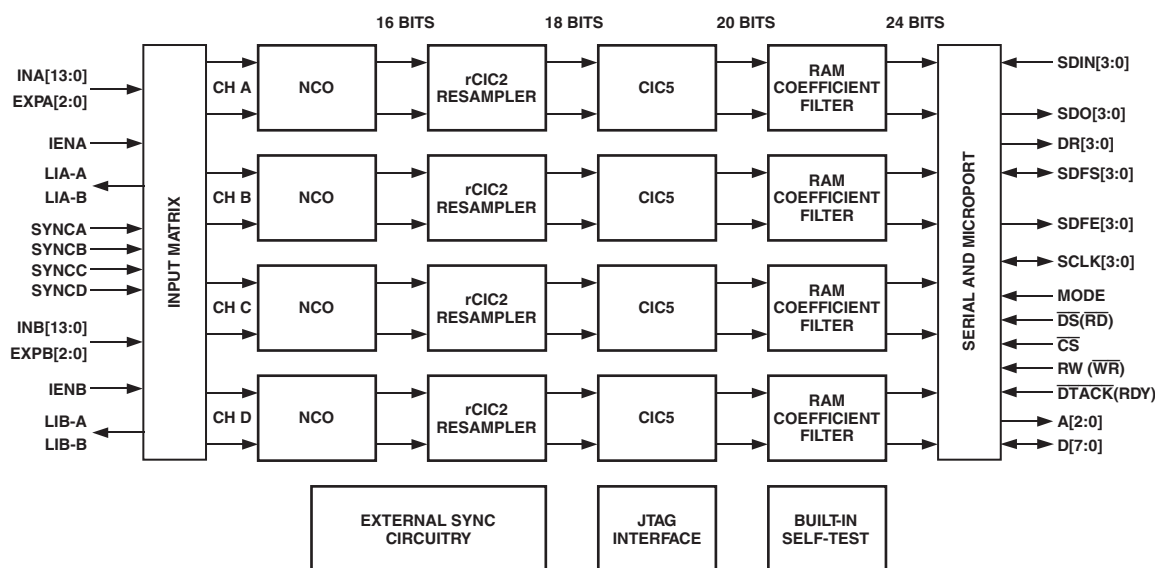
16 BITS
18 BITS
20 BITS
24 BITS

INA[13:0]
EXPA[2:0]
IENA
LIA-A
LIA-B
SYNCA
SYNCB
SYNCC
SYNCD
INB[13:0]
EXPB[2:0]
IENB
LIB-A
LIB-B

INPUT MATRIX

CH A
NCO
rCIC2 RESAMPLER
CIC5
RAM COEFFICIENT FILTER

CH B
NCO
rCIC2 RESAMPLER
CIC5
RAM COEFFICIENT FILTER

CH C
NCO
rCIC2 RESAMPLER
CIC5
RAM COEFFICIENT FILTER

CH D
NCO
rCIC2 RESAMPLER
CIC5
RAM COEFFICIENT FILTER

SERIAL AND MICROPORT

SDIN[3:0]
SDO[3:0]
DR[3:0]
SDFS[3:0]
SDFE[3:0]
SCLK[3:0]
MODE
$\overline{DS}(\overline{RD})$
$\overline{CS}$
RW ($\overline{WR}$)
$\overline{DTACK}$(RDY)
A[2:0]
D[7:0]

EXTERNAL SYNC CIRCUITRY
JTAG INTERFACE
BUILT-IN SELF-TEST